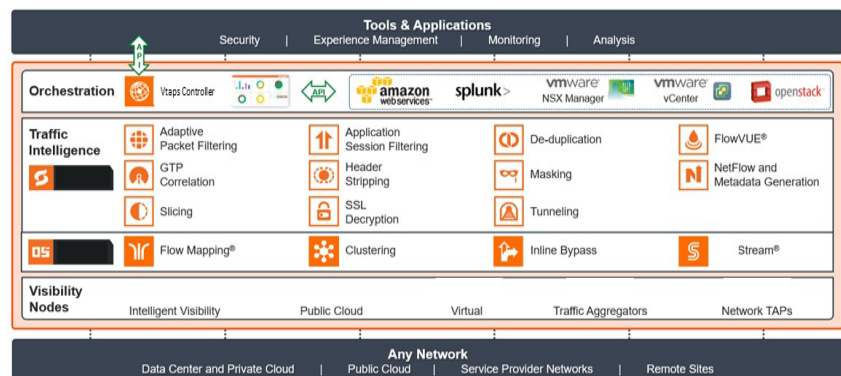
Tools & Applications
Security | Experience Management | Monitoring | Analysis

API

Orchestration
Vtaps Controller
API
amazon webservices
splunk>
vmware NSX Manager
vmware vCenter
openstack

Traffic Intelligence

Adaptive Packet Filtering
Application Session Filtering
De-duplication
FlowVUE®
GTP Correlation
Header Stripping
Masking
NetFlow and Metadata Generation
Slicing
SSL Decryption
Tunneling

OS
Flow Mapping®
Clustering
Inline Bypass
Stream®

Visibility Nodes
Intelligent Visibility
Public Cloud
Virtual
Traffic Aggregators
Network TAPs

Any Network
Data Center and Private Cloud | Public Cloud | Service Provider Networks | Remote Sites